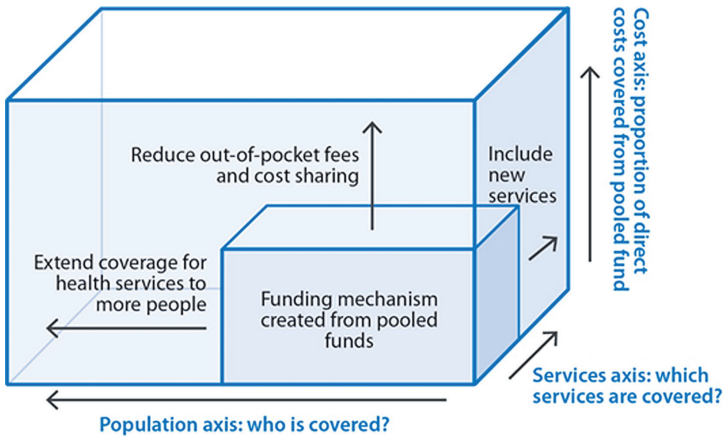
Cost axis: proportion of direct costs covered from pooled fund

Reduce out-of-pocket fees and cost sharing

Include new services

Extend coverage for health services to more people

Funding mechanism created from pooled funds

Services axis: which services are covered?

Population axis: who is covered?